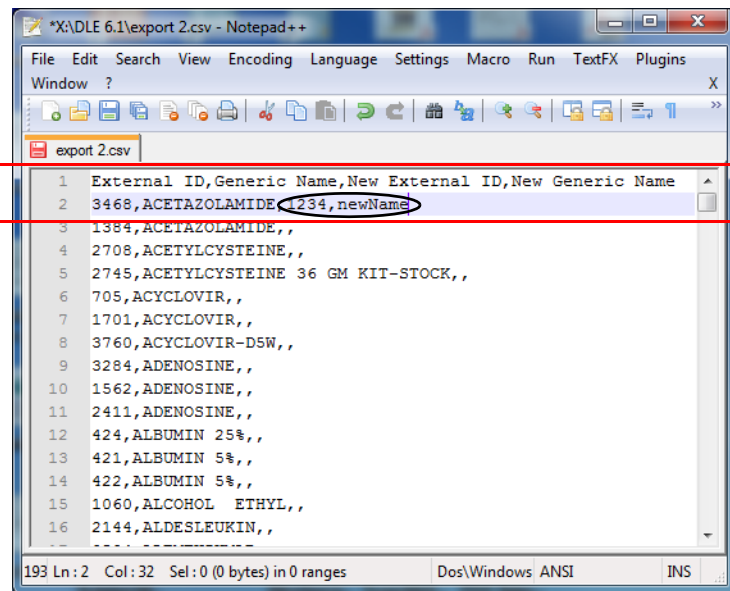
*X:\DLE 6.1\export 2.csv - Notepad++

File Edit Search View Encoding Language Settings Macro Run TextFX Plugins Window ? X

export 2.csv

1 External ID,Generic Name,New External ID,New Generic Name
2 3468,ACETAZOLAMIDE,1234,newName
3 1384,ACETAZOLAMIDE,,
4 2708,ACETYLCYSTEINE,,
5 2745,ACETYLCYSTEINE 36 GM KIT-STOCK,,
6 705,ACYCLOVIR,,
7 1701,ACYCLOVIR,,
8 3760,ACYCLOVIR-D5W,,
9 3284,ADENOSINE,,
10 1562,ADENOSINE,,
11 2411,ADENOSINE,,
12 424,ALBUMIN 25%,,
13 421,ALBUMIN 5%,,
14 422,ALBUMIN 5%,,
15 1060,ALCOHOL ETHYL,,
16 2144,ALDESLEUKIN,,

193 Ln : 2 Col : 32 Sel : 0 (0 bytes) in 0 ranges Dos\Windows ANSI INS